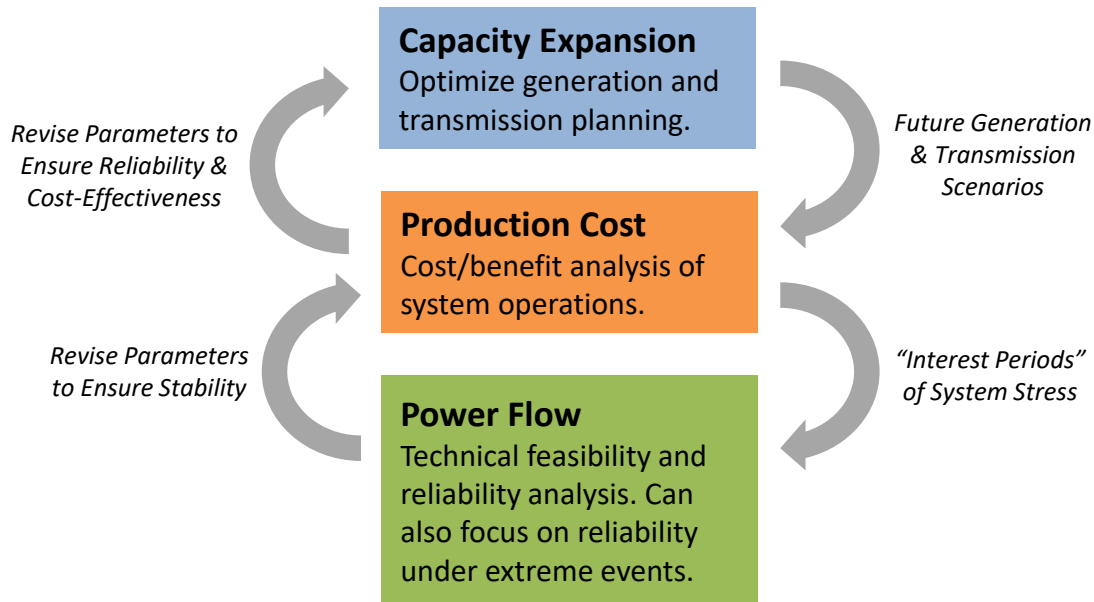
Capacity Expansion
Optimize generation and transmission planning.

Future Generation & Transmission Scenarios

Revise Parameters to Ensure Reliability & Cost-Effectiveness

Production Cost
Cost/benefit analysis of system operations.

"Interest Periods" of System Stress

Revise Parameters to Ensure Stability

Power Flow
Technical feasibility and reliability analysis. Can also focus on reliability under extreme events.